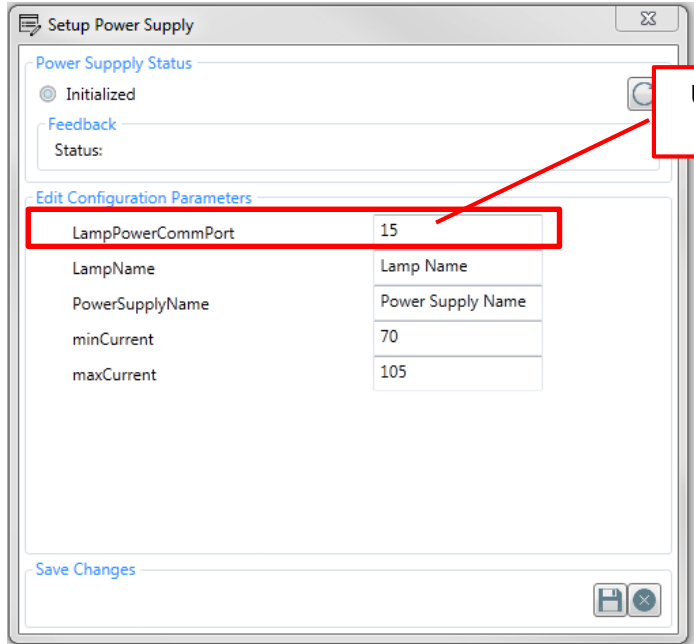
Setup Power Supply

Power Suppply Status

Initialized

U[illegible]

Feedback

Status:

Edit Configuration Parameters

| | |
|---|---|
| LampPowerCommPort | 15 |
| LampName | Lamp Name |
| PowerSupplyName | Power Supply Name |
| minCurrent | 70 |
| maxCurrent | 105 |

Save Changes